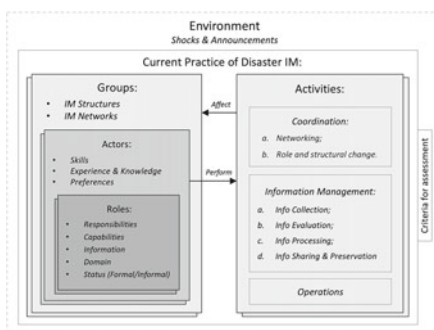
Environment
Shocks & Announcements

Current Practice of Disaster IM:

Groups:
• IM Structures
• IM Networks

Actors:
• Skills
• Experience & Knowledge
• Preferences

Roles:
• Responsibilities
• Capabilities
• Information
• Domain
• Status (Formal/Informal)

Affect

Perform

Activities:

Coordination:
a. Networking;
b. Role and structural change.

Information Management:
a. Info Collection;
b. Info Evaluation;
c. Info Processing;
d. Info Sharing & Preservation

Operations

Criteria for assessment